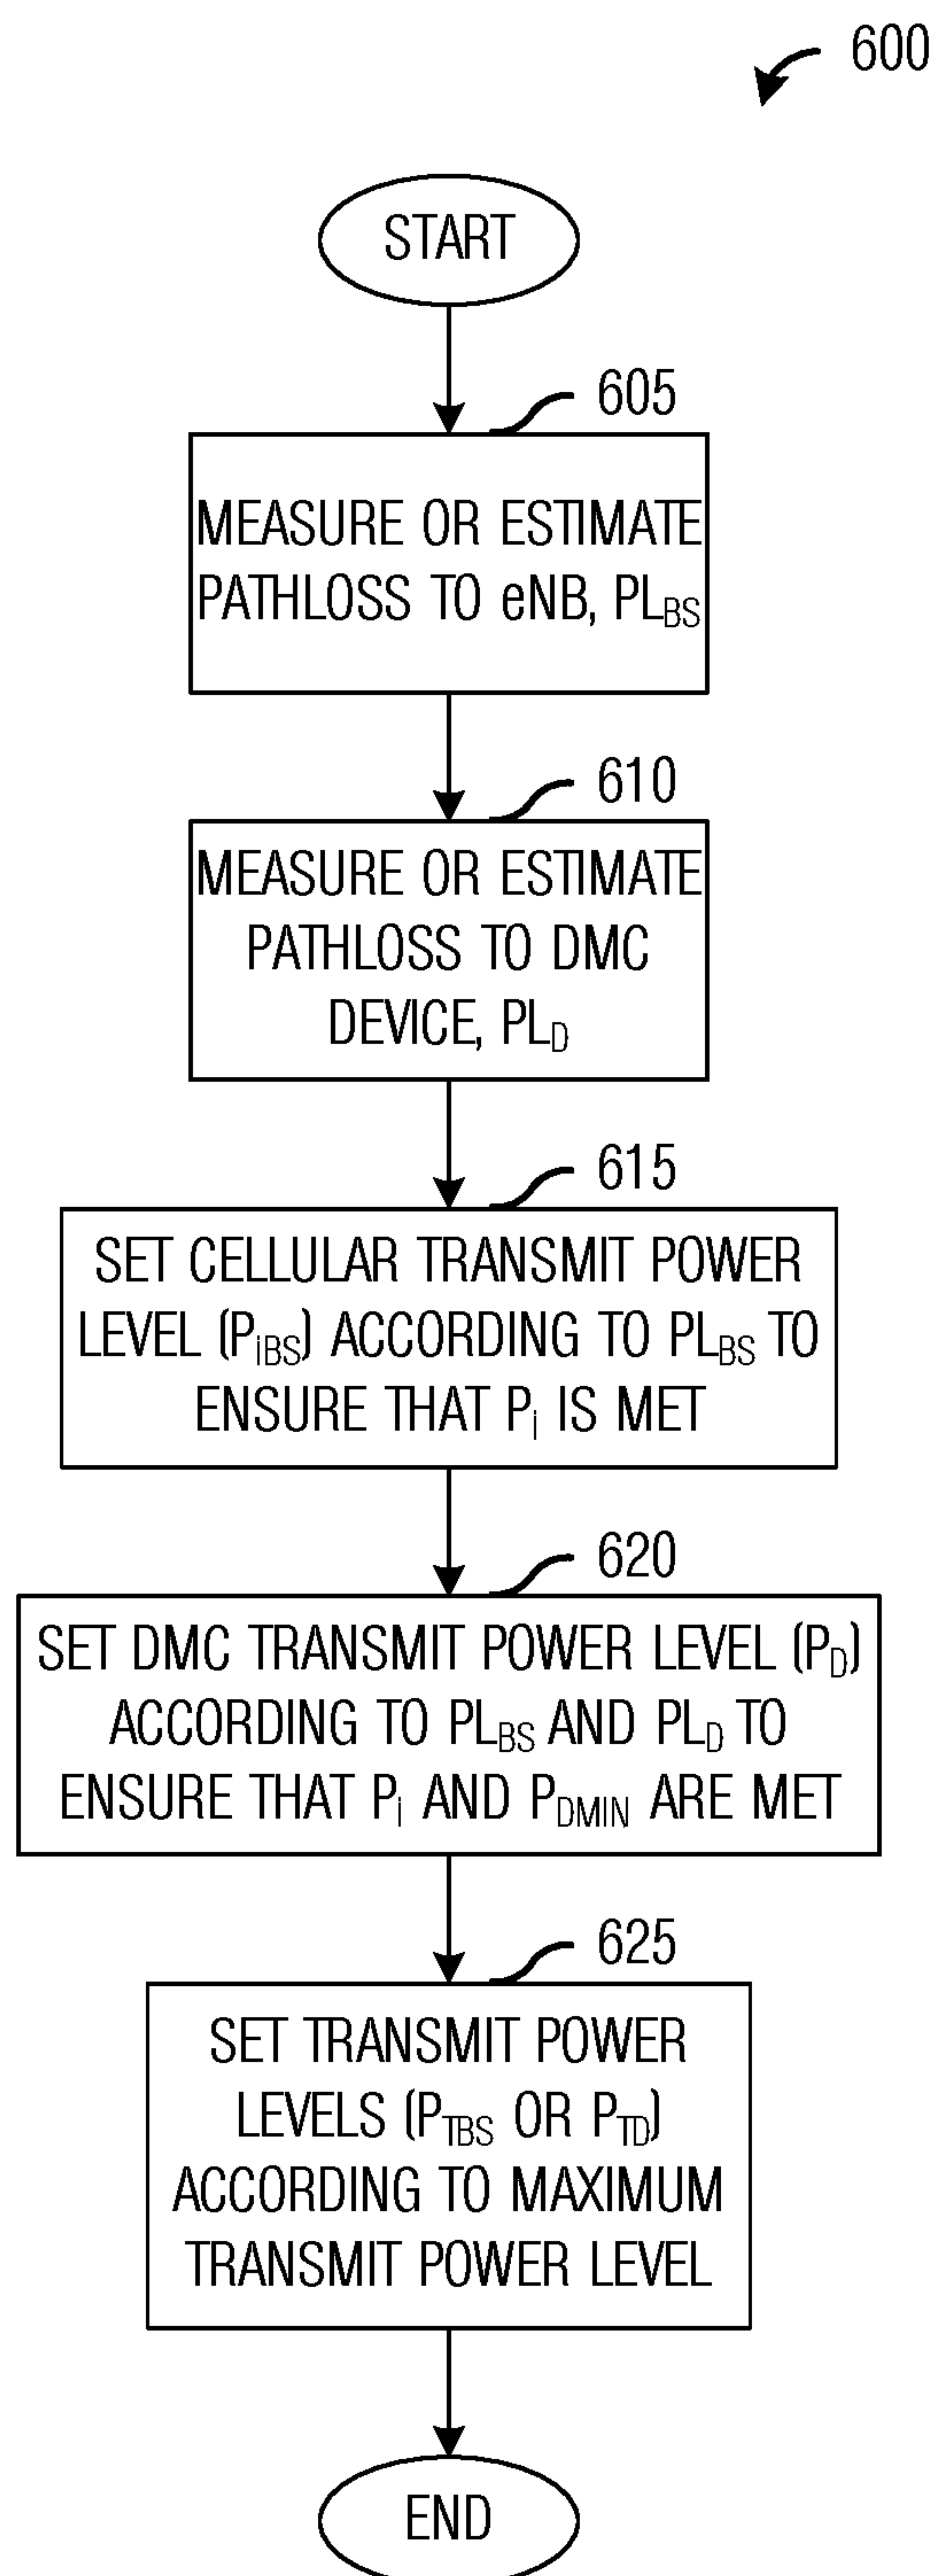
600

START

605

MEASURE OR ESTIMATE PATHLOSS TO eNB, $PL_{BS}$

610

MEASURE OR ESTIMATE PATHLOSS TO DMC DEVICE, $PL_{D}$

615

SET CELLULAR TRANSMIT POWER LEVEL ($P_{iBS}$) ACCORDING TO $PL_{BS}$ TO ENSURE THAT $P_{i}$ IS MET

620

SET DMC TRANSMIT POWER LEVEL ($P_{D}$) ACCORDING TO $PL_{BS}$ AND $PL_{D}$ TO ENSURE THAT $P_{i}$ AND $P_{DMIN}$ ARE MET

625

SET TRANSMIT POWER LEVELS ($P_{TBS}$ OR $P_{TD}$) ACCORDING TO MAXIMUM TRANSMIT POWER LEVEL

END